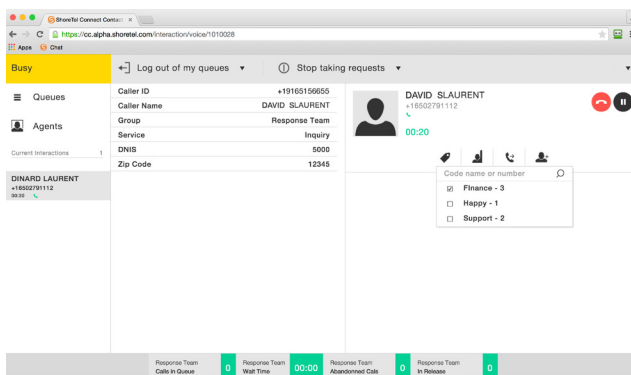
ShoreTel Connect Contac ×

https://cc.alpha.shoretel.com/interaction/voice/1010028

Apps Chat

Busy

Log out of my queues ▾

Stop taking requests ▾

Queues

Agents

Current Interactions 1

DINARD LAURENT
+16502791112
00:20

| | |
|---|---|
| Caller ID | +19165156655 |
| Caller Name | DAVID SLAURENT |
| Group | Response Team |
| Service | Inquiry |
| DNIS | 5000 |
| Zip Code | 12345 |

DAVID SLAURENT
+16502791112

00:20

Code name or number

Finance - 3

Happy - 1

Support - 2

Response Team Calls in Queue 0

Response Team Wait Time 00:00

Response Team Abandoned Calls 0

Response Team In Release 0